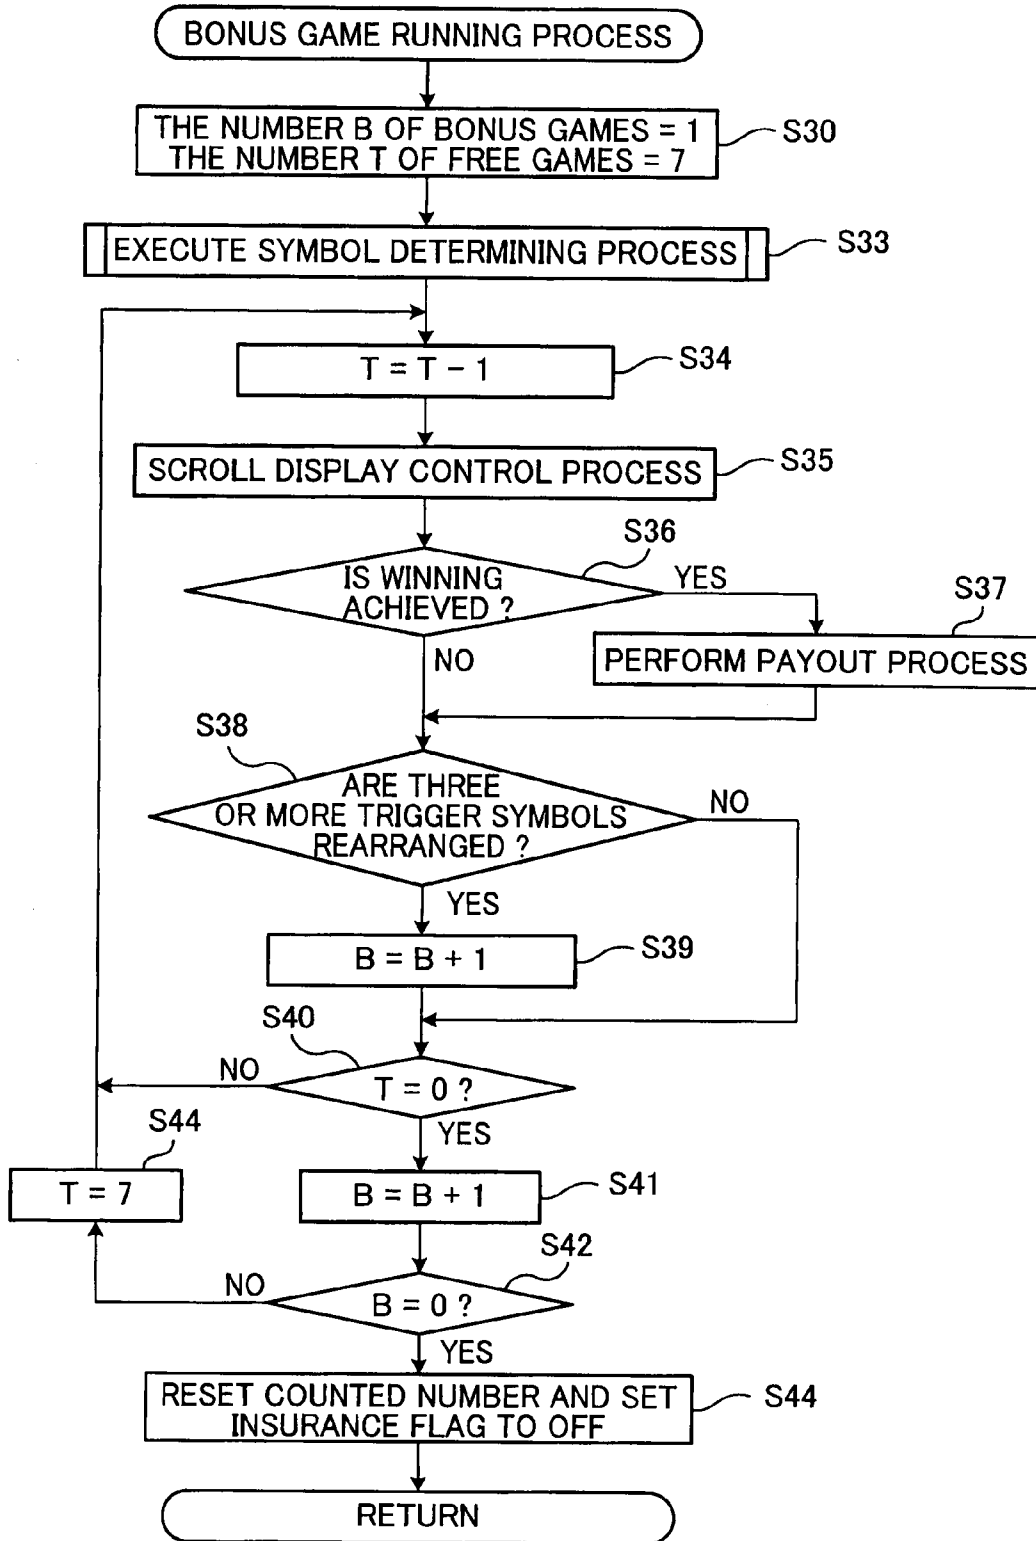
BONUS GAME RUNNING PROCESS

THE NUMBER B OF BONUS GAMES = 1
THE NUMBER T OF FREE GAMES = 7
S30

EXECUTE SYMBOL DETERMINING PROCESS
S33

T = T − 1
S34

SCROLL DISPLAY CONTROL PROCESS
S35

S36
IS WINNING ACHIEVED ?
YES
NO

S37
PERFORM PAYOUT PROCESS

S38
ARE THREE OR MORE TRIGGER SYMBOLS REARRANGED ?
NO
YES

B = B + 1
S39

S40
NO
T = 0 ?
YES

S44
T = 7

B = B + 1
S41

S42
NO
B = 0 ?
YES

RESET COUNTED NUMBER AND SET INSURANCE FLAG TO OFF
S44

RETURN